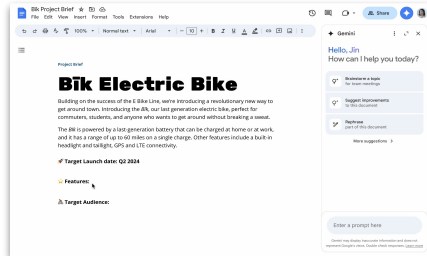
Bīk Project Brief
File Edit View Insert Format Tools Extensions Help
Share
100% Normal text Arial 10

Project Brief

Bīk Electric Bike

Building on the success of the E Bike Line, we're introducing a revolutionary new way to get around town. Introducing the Bīk, our last generation electric bike, perfect for commuters, students, and anyone who wants to get around without breaking a sweat.

The Bīk is powered by a last-generation battery that can be charged at home or at work, and it has a range of up to 60 miles on a single charge. Other features include a built-in headlight and taillight, GPS and LTE connectivity.

🚀 Target Launch date: Q2 2024

✨ Features:

👥 Target Audience:

Gemini

Hello, Jin
How can I help you today?

Brainstorm a topic
for team meetings

Suggest improvements
to this document

Rephrase
part of this document

More suggestions >

Enter a prompt here

Gemini may display inaccurate information and does not represent Google's views. Double-check responses. Learn more